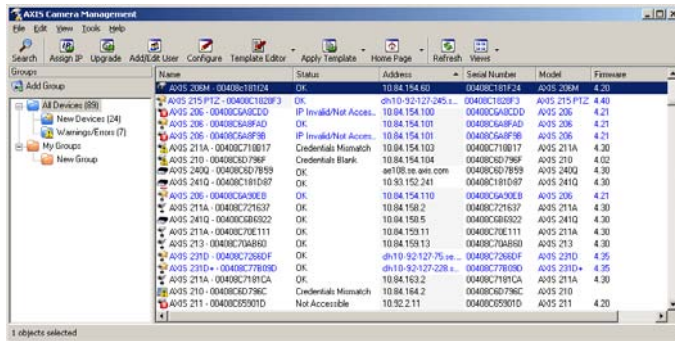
AXIS Camera Management

File Edit View Tools Help

Search Assign IP Upgrade Add/Edit User Configure Template Editor Apply Template Home Page Refresh Views

Groups

Add Group

All Devices (89)
New Devices (24)
Warnings/Errors (7)
My Groups
New Group

| Name | Status | Address | Serial Number | Model | Firmware |
|---|---|---|---|---|---|
| AXIS 206M - 00408C181F24 | OK | 10.84.154.60 | 00408C181F24 | AXIS 206M | 4.20 |
| AXIS 215 PTZ - 00408C1828F3 | OK | dh10-92-127-245.s... | 00408C1828F3 | AXIS 215 PTZ | 4.40 |
| AXIS 206 - 00408C6A8CDD | IP Invalid/Not Acces... | 10.84.154.100 | 00408C6A8CDD | AXIS 206 | 4.21 |
| AXIS 206 - 00408C6A8FAD | OK | 10.84.154.101 | 00408C6A8FAD | AXIS 206 | 4.21 |
| AXIS 206 - 00408C6A8F9B | IP Invalid/Not Acces... | 10.84.154.101 | 00408C6A8F9B | AXIS 206 | 4.21 |
| AXIS 211A - 00408C718017 | Credentials Mismatch | 10.84.154.103 | 00408C718017 | AXIS 211A | 4.30 |
| AXIS 210 - 00408C6D796F | Credentials Blank | 10.84.154.104 | 00408C6D796F | AXIS 210 | 4.02 |
| AXIS 240Q - 00408C6D7859 | OK | ae108.se.axis.com | 00408C6D7859 | AXIS 240Q | 4.30 |
| AXIS 241Q - 00408C181D87 | OK | 10.93.152.241 | 00408C181D87 | AXIS 241Q | 4.30 |
| AXIS 206 - 00408C6A90EB | OK | 10.84.154.110 | 00408C6A90EB | AXIS 206 | 4.21 |
| AXIS 211A - 00408C721637 | OK | 10.84.158.2 | 00408C721637 | AXIS 211A | 4.30 |
| AXIS 241Q - 00408C6B6922 | OK | 10.84.158.5 | 00408C6B6922 | AXIS 241Q | 4.30 |
| AXIS 211A - 00408C70E111 | OK | 10.84.159.11 | 00408C70E111 | AXIS 211A | 4.30 |
| AXIS 213 - 00408C70A860 | OK | 10.84.159.13 | 00408C70A860 | AXIS 213 | 4.30 |
| AXIS 231D - 00408C7266DF | OK | dh10-92-127-75.se... | 00408C7266DF | AXIS 231D | 4.35 |
| AXIS 231D+ - 00408C77B09D | OK | dh10-92-127-228.s... | 00408C77B09D | AXIS 231D+ | 4.35 |
| AXIS 211A - 00408C7181CA | OK | 10.84.163.2 | 00408C7181CA | AXIS 211A | 4.30 |
| AXIS 210 - 00408C6D796C | Credentials Mismatch | 10.84.164.2 | 00408C6D796C | AXIS 210 | |
| AXIS 211 - 00408C65901D | Not Accessible | 10.92.2.11 | 00408C65901D | AXIS 211 | 4.20 |

1 objects selected